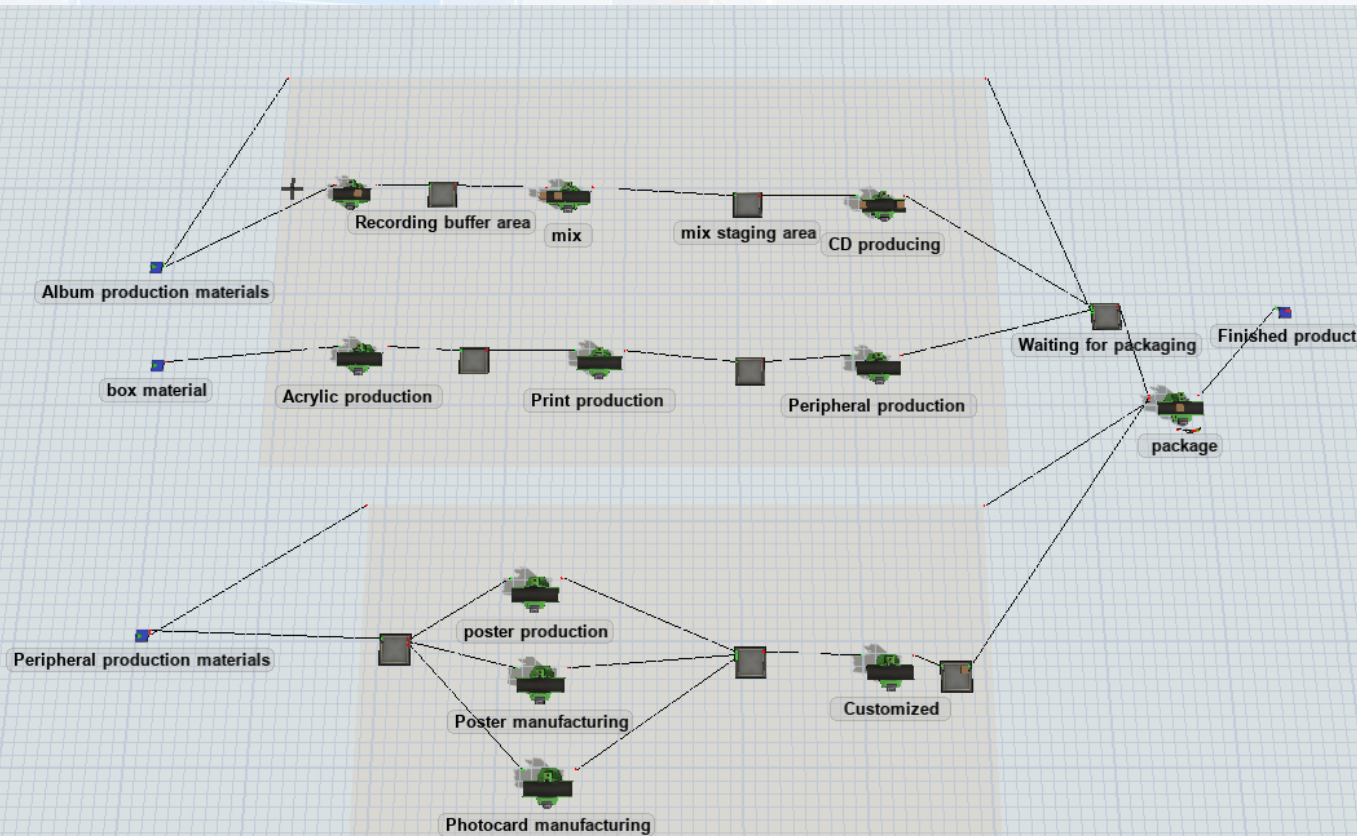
Recording buffer area
mix
mix staging area
CD producing
Album production materials
Waiting for packaging
Finished product
box material
Acrylic production
Print production
Peripheral production
package
poster production
Peripheral production materials
Poster manufacturing
Customized
Photocard manufacturing